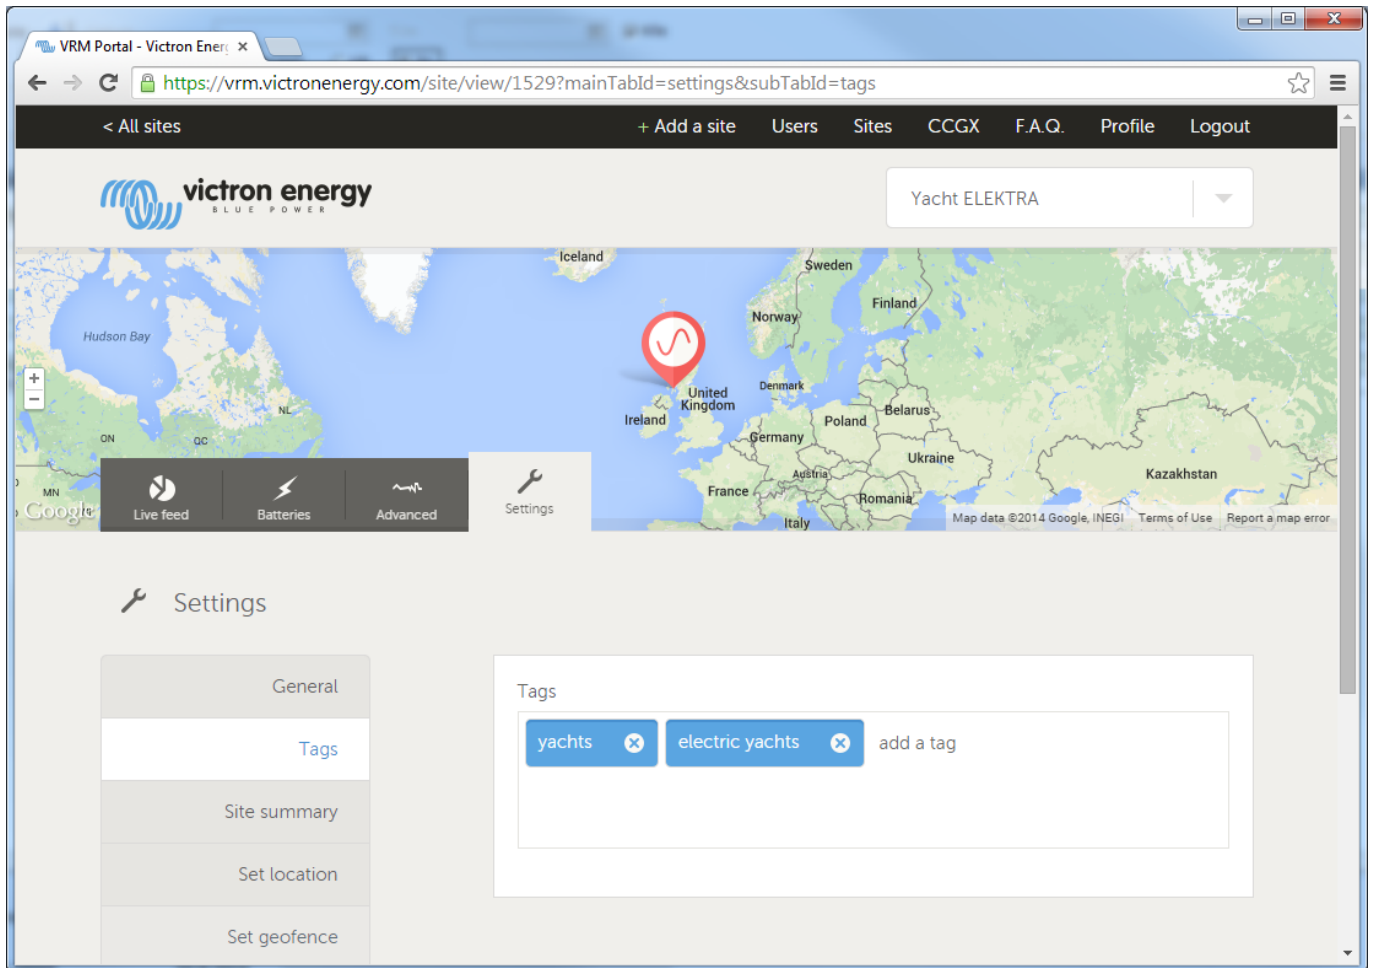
VRM Portal - Victron Ener ×

https://vrm.victronenergy.com/site/view/1529?mainTabId=settings&subTabId=tags

< All sites

+ Add a site Users Sites CCGX F.A.Q. Profile Logout

victron energy
BLUE POWER

Yacht ELEKTRA

Iceland Sweden Finland Norway Hudson Bay United Kingdom Denmark Ireland Belarus Poland Germany Ukraine NL ON QC Austria Kazakhstan France MN Romania Italy

+
−

Google

Live feed Batteries Advanced Settings

Map data ©2014 Google, INEGI Terms of Use Report a map error

Settings

General

Tags

Site summary

Set location

Set geofence

Tags

yachts electric yachts add a tag